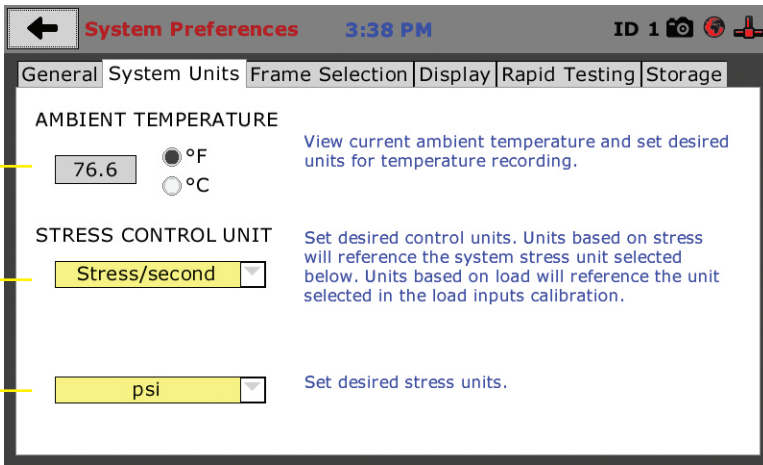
System Preferences 3:38 PM ID 1

General | System Units | Frame Selection | Display | Rapid Testing | Storage

AMBIENT TEMPERATURE

76.6 °F °C

View current ambient temperature and set desired units for temperature recording.

STRESS CONTROL UNIT

Stress/second

Set desired control units. Units based on stress will reference the system stress unit selected below. Units based on load will reference the unit selected in the load inputs calibration.

psi

Set desired stress units.